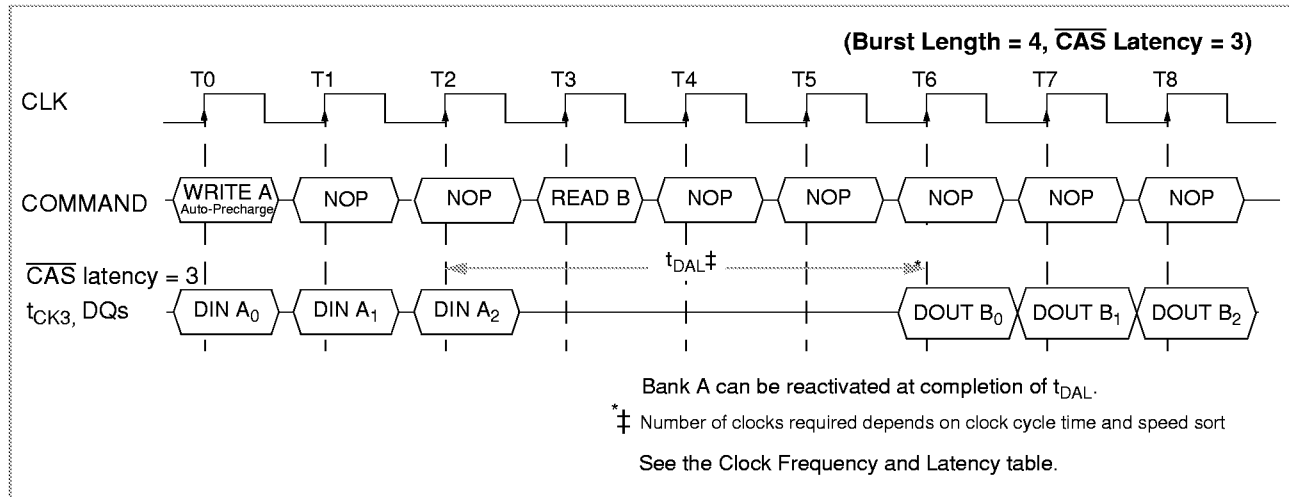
(Burst Length = 4, $\overline{CAS}$ Latency = 3)

T0 T1 T2 T3 T4 T5 T6 T7 T8

CLK

COMMAND WRITE A Auto-Precharge NOP NOP READ B NOP NOP NOP NOP NOP

$\overline{CAS}$ latency = 3

$t_{DAL}$‡

$t_{CK3}$, DQs DIN $A_0$ DIN $A_1$ DIN $A_2$ DOUT $B_0$ DOUT $B_1$ DOUT $B_2$

Bank A can be reactivated at completion of $t_{DAL}$.

*‡ Number of clocks required depends on clock cycle time and speed sort

See the Clock Frequency and Latency table.